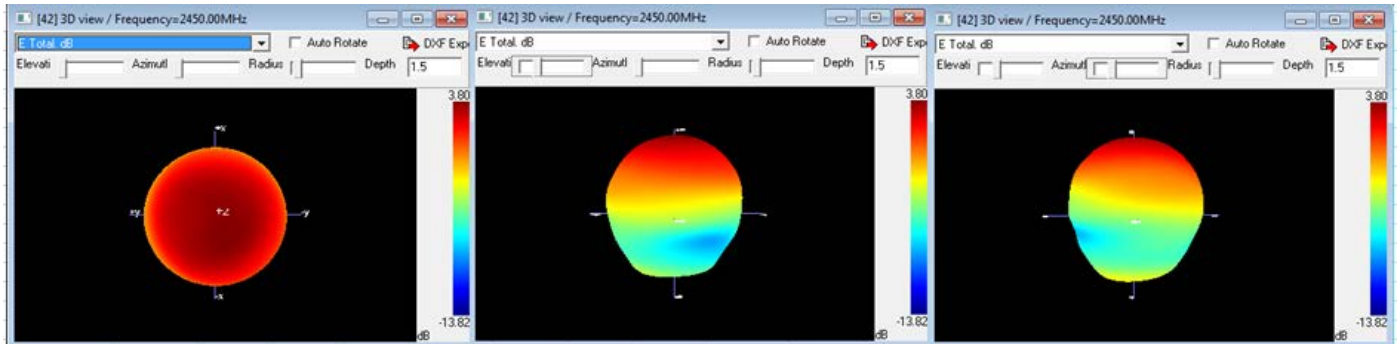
[42] 3D view / Frequency=2450.00MHz

E Total. dB

Auto Rotate

DXF Exp

Elevati

Azimutl

Radius

Depth

1.5

+x

+y

-y

+Z

-x

3.80

-13.82

dB

[42] 3D view / Frequency=2450.00MHz

E Total. dB

Auto Rotate

DXF Exp

Elevati

Azimutl

Radius

Depth

1.5

3.80

-13.82

dB

[42] 3D view / Frequency=2450.00MHz

E Total. dB

Auto Rotate

DXF Exp

Elevati

Azimutl

Radius

Depth

1.5

3.80

-13.82

dB